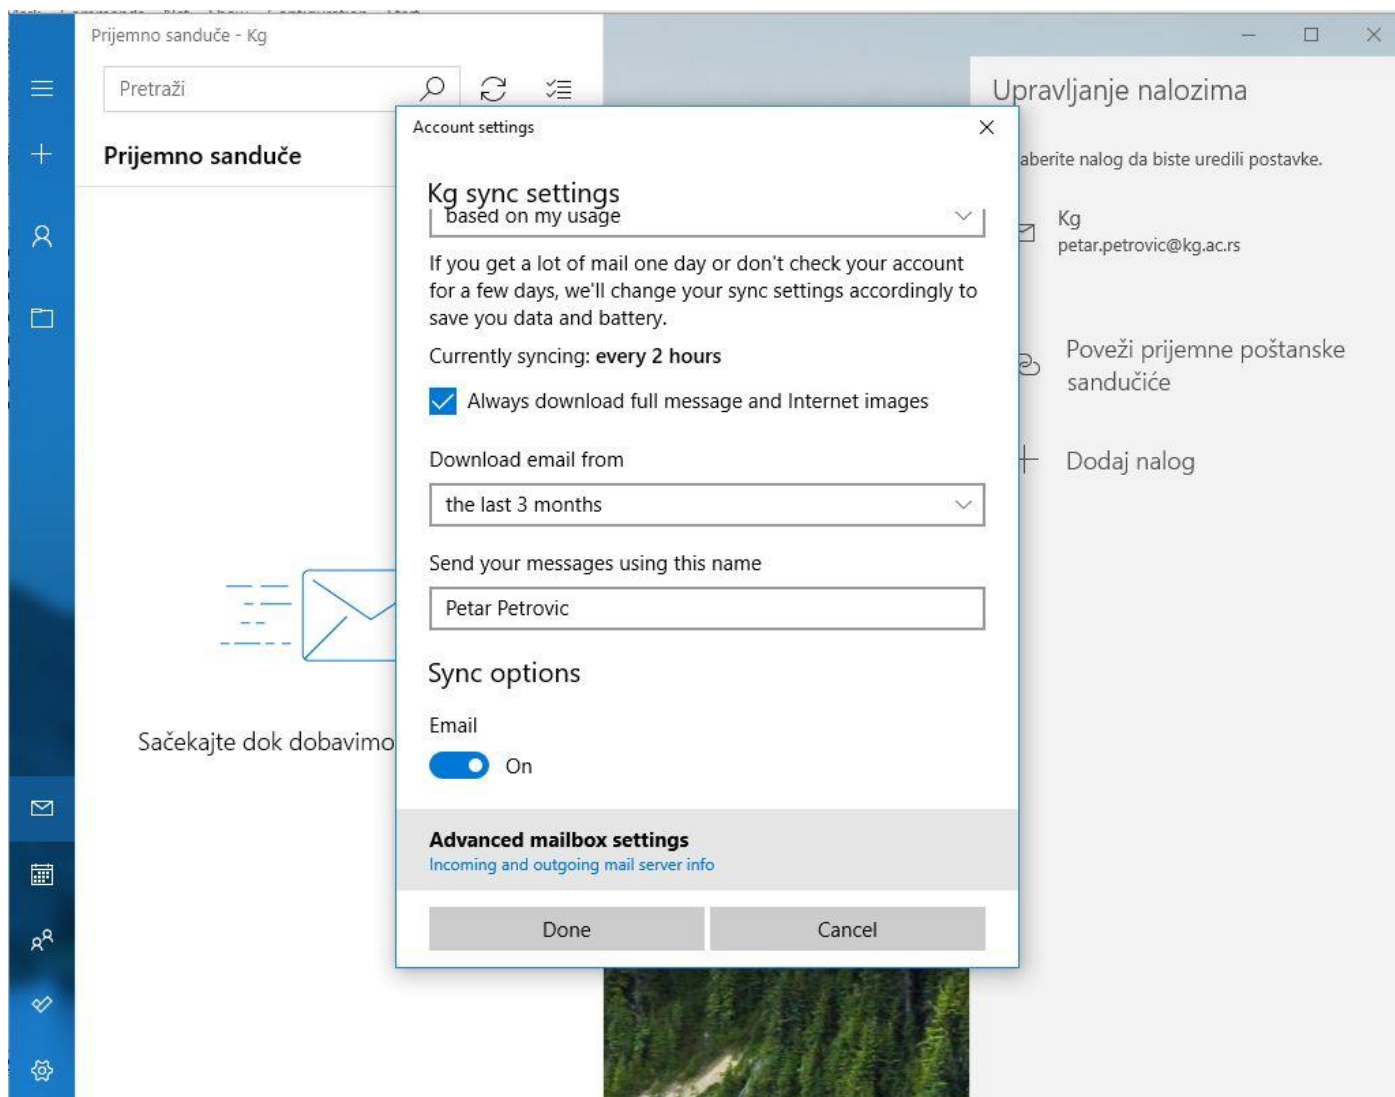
Prijemno sanduče - Kg

Pretraži

Prijemno sanduče

Sačekajte dok dobavimo

Upravljanje nalozima

aberite nalog da biste uredili postavke.

Kg
petar.petrovic@kg.ac.rs

Poveži prijemne poštanske sandučiće

Dodaj nalog

Account settings

Kg sync settings

based on my usage

If you get a lot of mail one day or don't check your account for a few days, we'll change your sync settings accordingly to save you data and battery.

Currently syncing: **every 2 hours**

Always download full message and Internet images

Download email from

the last 3 months

Send your messages using this name

Petar Petrovic

Sync options

Email

On

**Advanced mailbox settings**
Incoming and outgoing mail server info

Done

Cancel